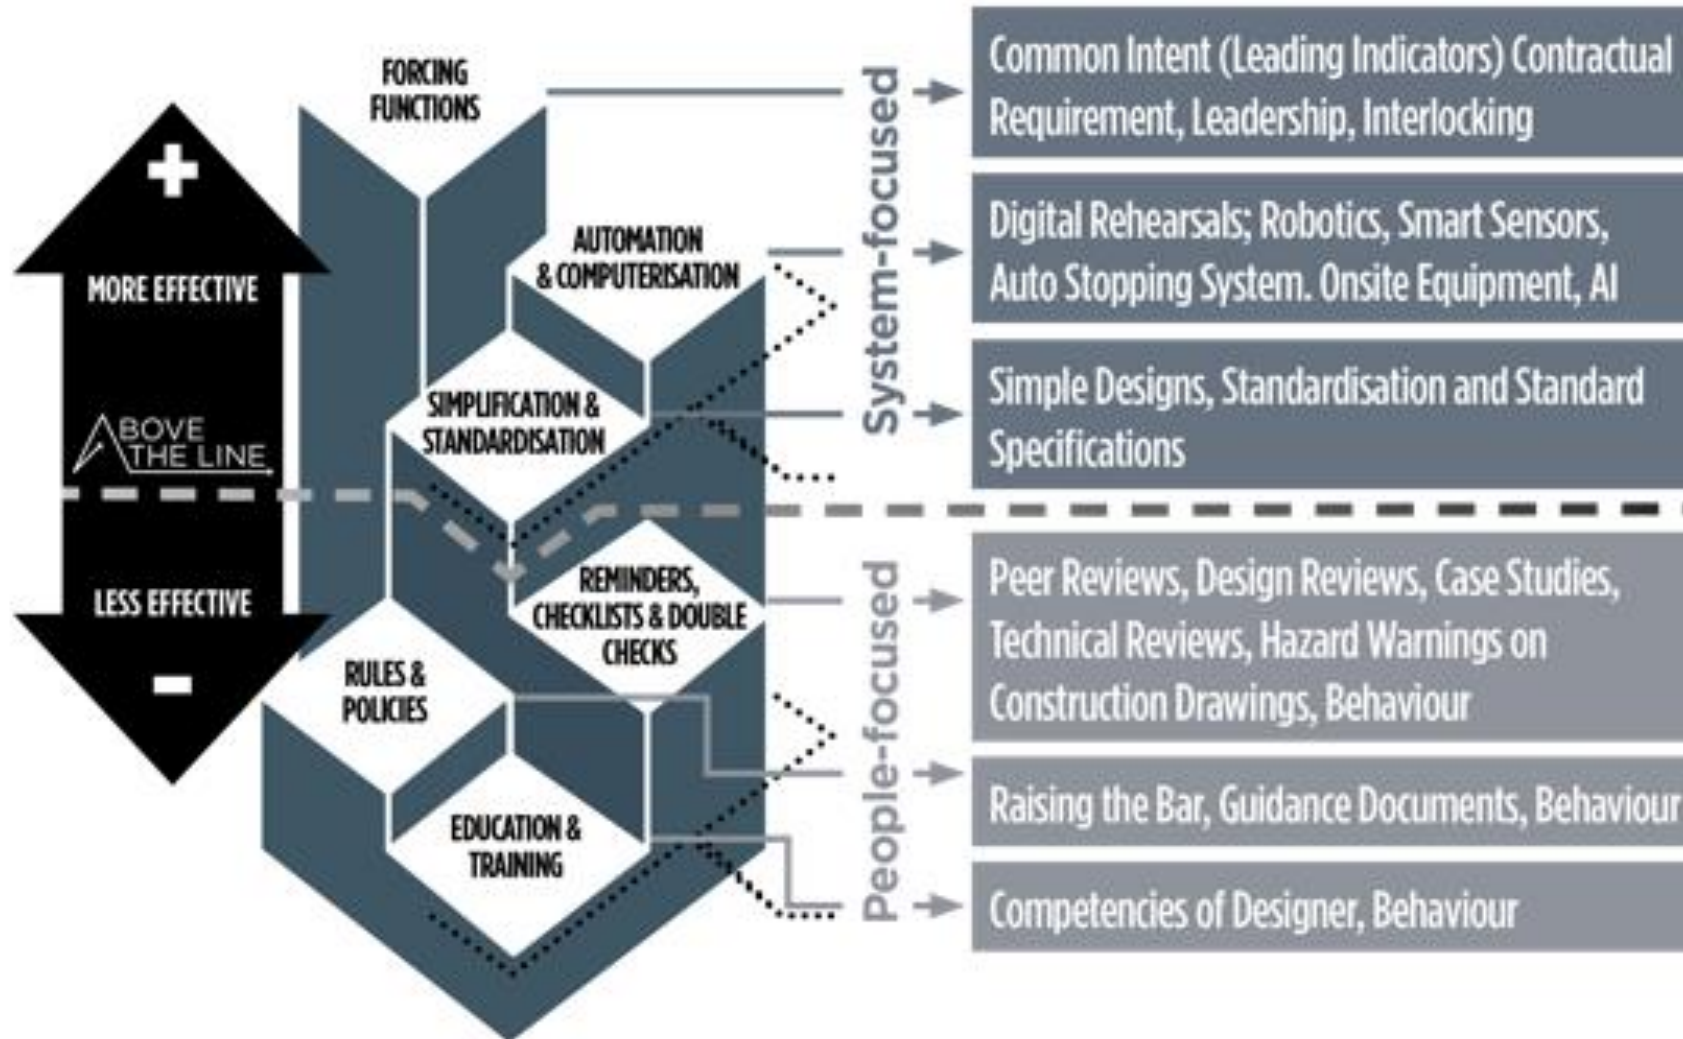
+

MORE EFFECTIVE

ABOVE THE LINE

LESS EFFECTIVE

-

FORCING FUNCTIONS

AUTOMATION & COMPUTERISATION

SIMPLIFICATION & STANDARDISATION

REMINDERS, CHECKLISTS & DOUBLE CHECKS

RULES & POLICIES

EDUCATION & TRAINING

System-focused

People-focused

Common Intent (Leading Indicators) Contractual Requirement, Leadership, Interlocking

Digital Rehearsals; Robotics, Smart Sensors, Auto Stopping System. Onsite Equipment, AI

Simple Designs, Standardisation and Standard Specifications

Peer Reviews, Design Reviews, Case Studies, Technical Reviews, Hazard Warnings on Construction Drawings, Behaviour

Raising the Bar, Guidance Documents, Behaviour

Competencies of Designer, Behaviour